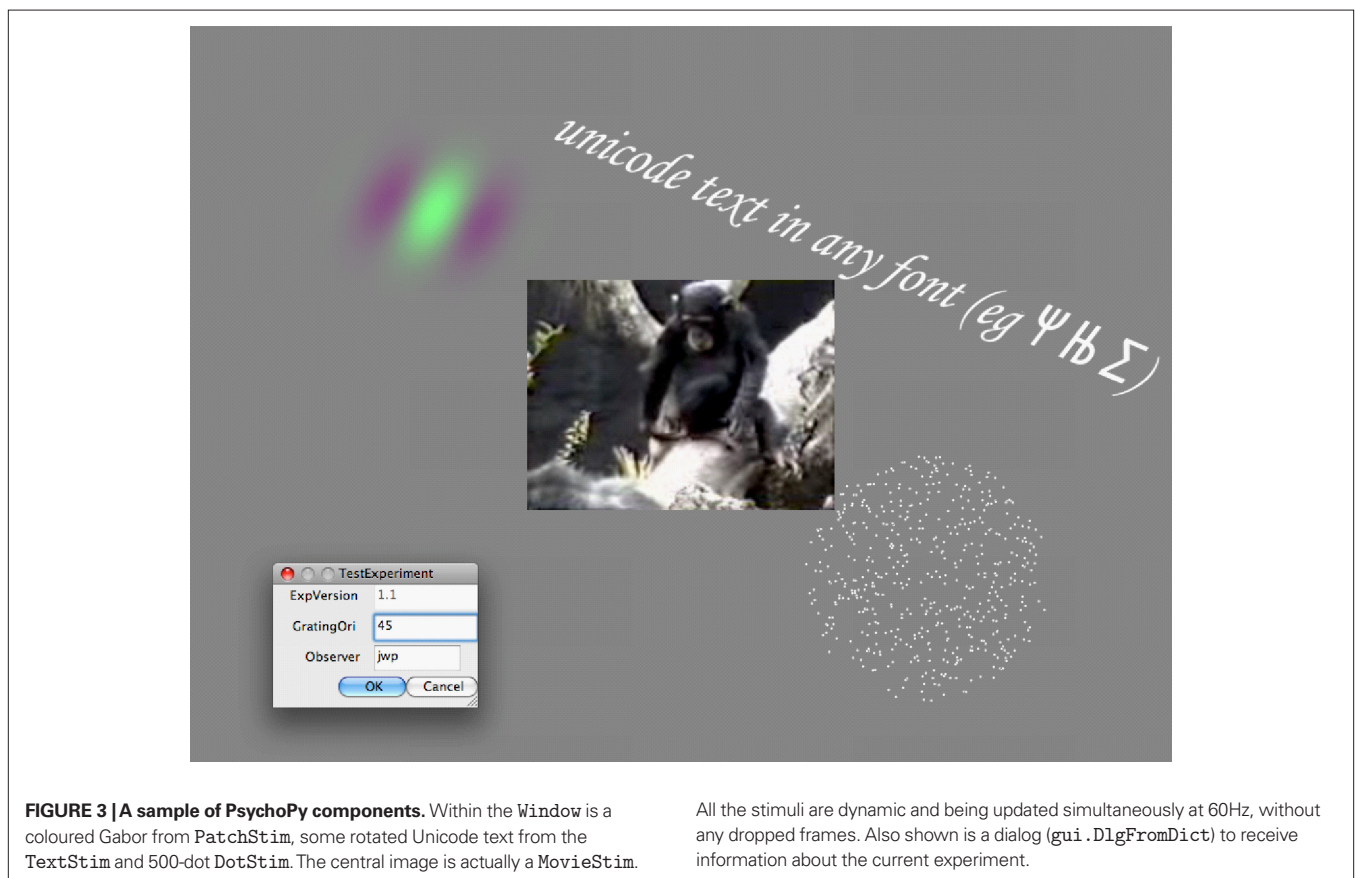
unicode text in any font (eg Ψ ℔ Σ)

TestExperiment

ExpVersion 1.1

GratingOri 45

Observer jwp

OK Cancel

**FIGURE 3 | A sample of PsychoPy components.** Within the Window is a coloured Gabor from PatchStim, some rotated Unicode text from the TextStim and 500-dot DotStim. The central image is actually a MovieStim.

All the stimuli are dynamic and being updated simultaneously at 60Hz, without any dropped frames. Also shown is a dialog (gui.DlgFromDict) to receive information about the current experiment.